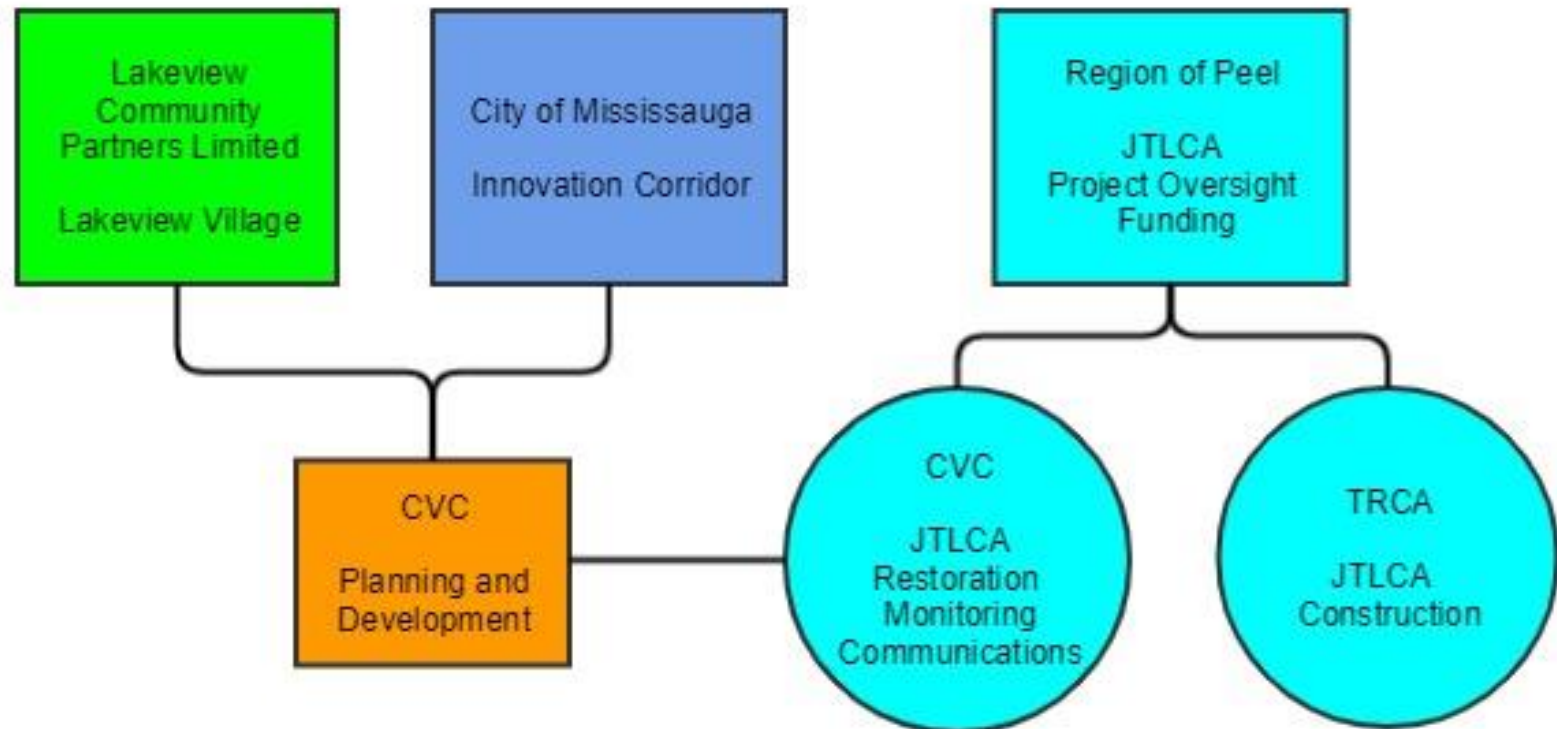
Lakeview Community Partners Limited

Lakeview Village

City of Mississauga

Innovation Corridor

Region of Peel

JTLCA
Project Oversight
Funding

CVC

Planning and Development

CVC

JTLCA
Restoration
Monitoring
Communications

TRCA

JTLCA
Construction